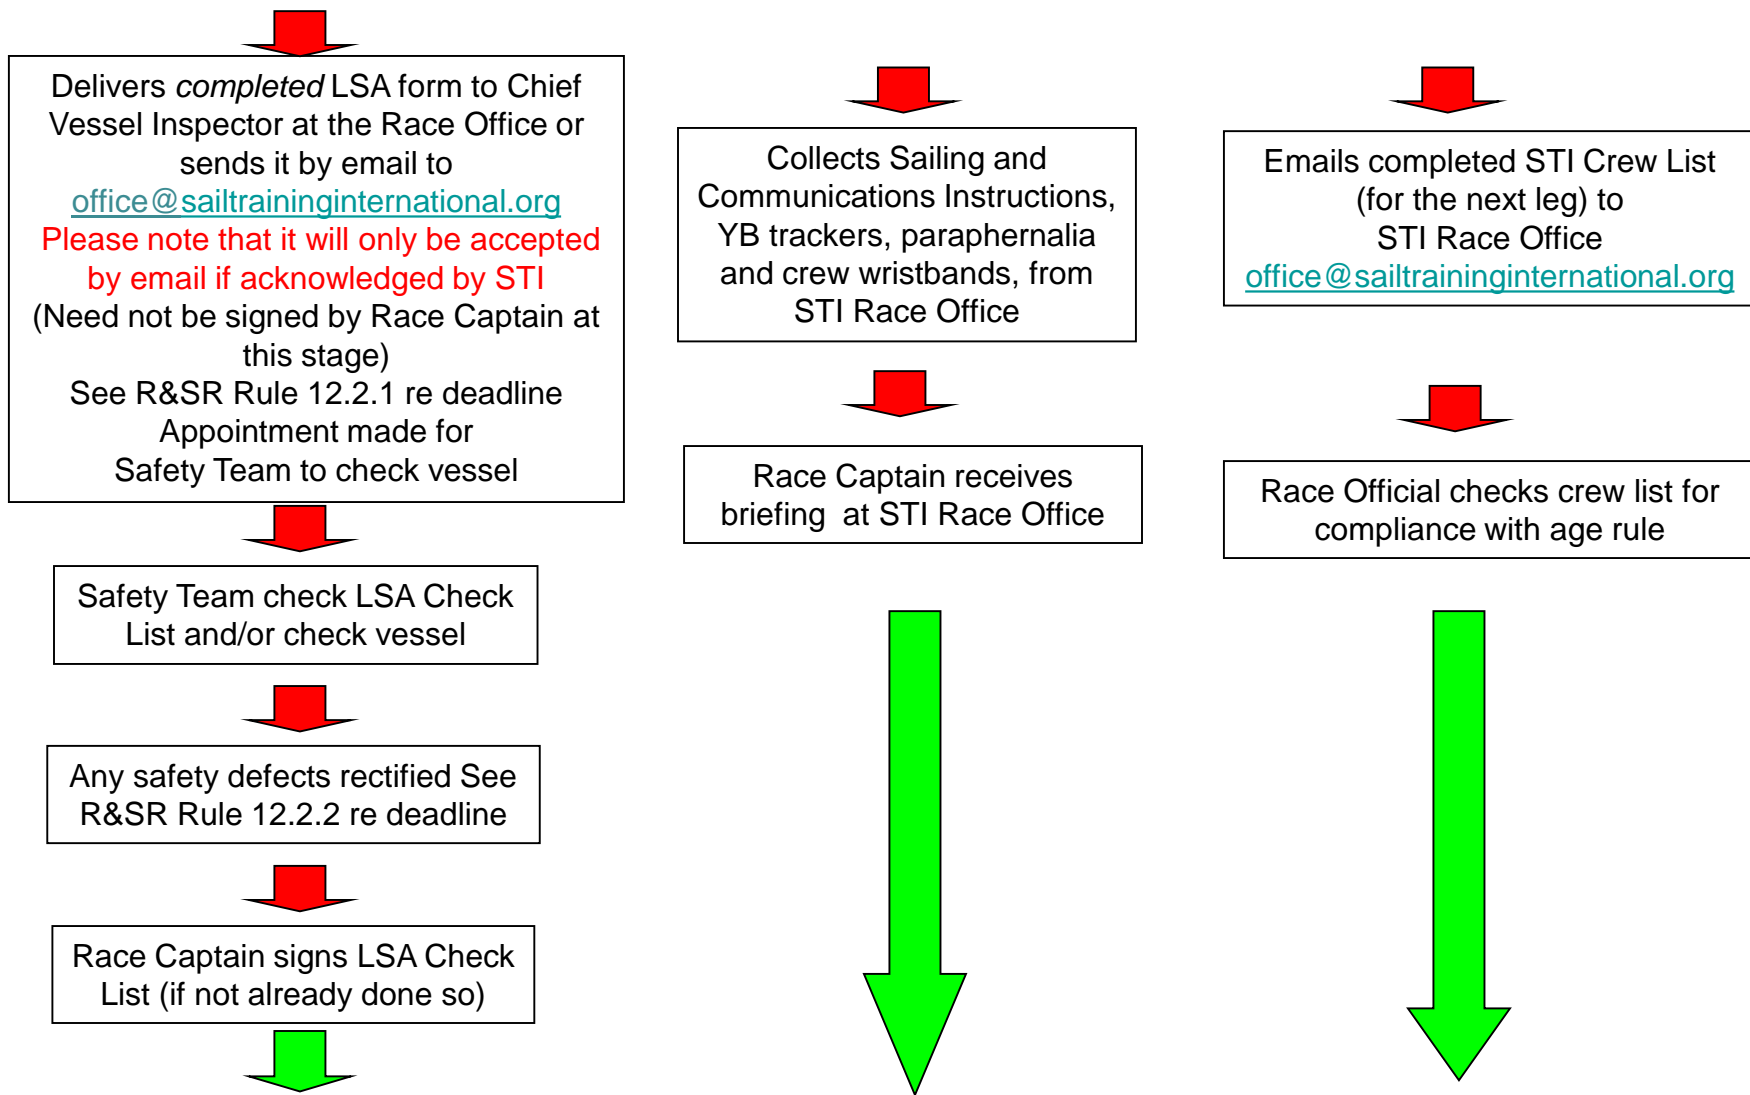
Delivers *completed* LSA form to Chief Vessel Inspector at the Race Office or sends it by email to office@sailtraininginternational.org
Please note that it will only be accepted by email if acknowledged by STI
(Need not be signed by Race Captain at this stage)
See R&SR Rule 12.2.1 re deadline
Appointment made for
Safety Team to check vessel

Safety Team check LSA Check List and/or check vessel

Any safety defects rectified See R&SR Rule 12.2.2 re deadline

Race Captain signs LSA Check List (if not already done so)

Collects Sailing and Communications Instructions, YB trackers, paraphernalia and crew wristbands, from STI Race Office

Race Captain receives briefing at STI Race Office

Emails completed STI Crew List (for the next leg) to
STI Race Office
office@sailtraininginternational.org

Race Official checks crew list for compliance with age rule